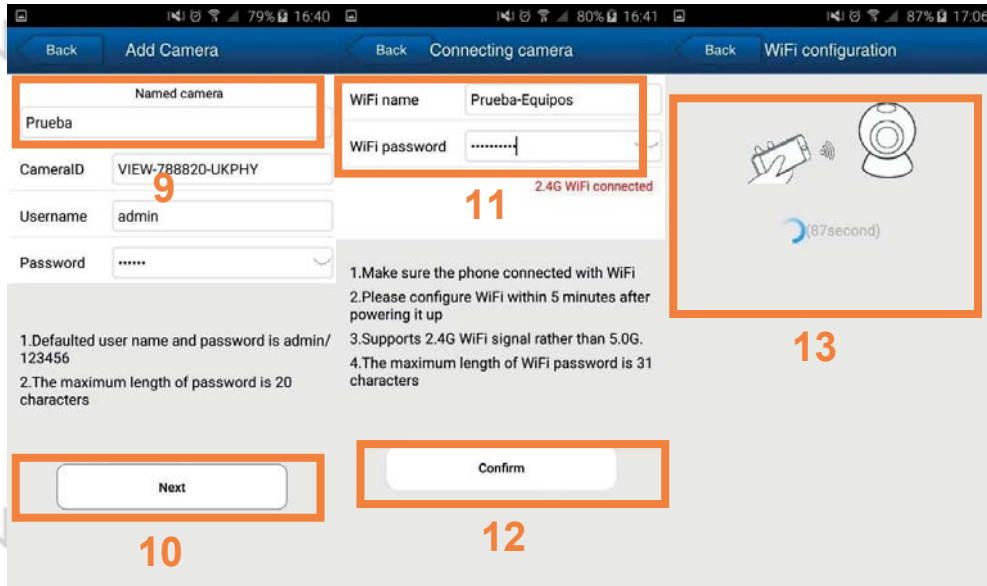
79% 16:40

Back Add Camera

Named camera

Prueba

CameraID VIEW-788820-UKPHY

9

Username admin

Password ••••••

1.Defaulted user name and password is admin/ 123456

2.The maximum length of password is 20 characters

Next

10

80% 16:41

Back Connecting camera

WiFi name Prueba-Equipos

WiFi password ••••••••••

2.4G WiFi connected

11

1.Make sure the phone connected with WiFi

2.Please configure WiFi within 5 minutes after powering it up

3.Supports 2.4G WiFi signal rather than 5.0G.

4.The maximum length of WiFi password is 31 characters

Confirm

12

87% 17:06

Back WiFi configuration

(87second)

13